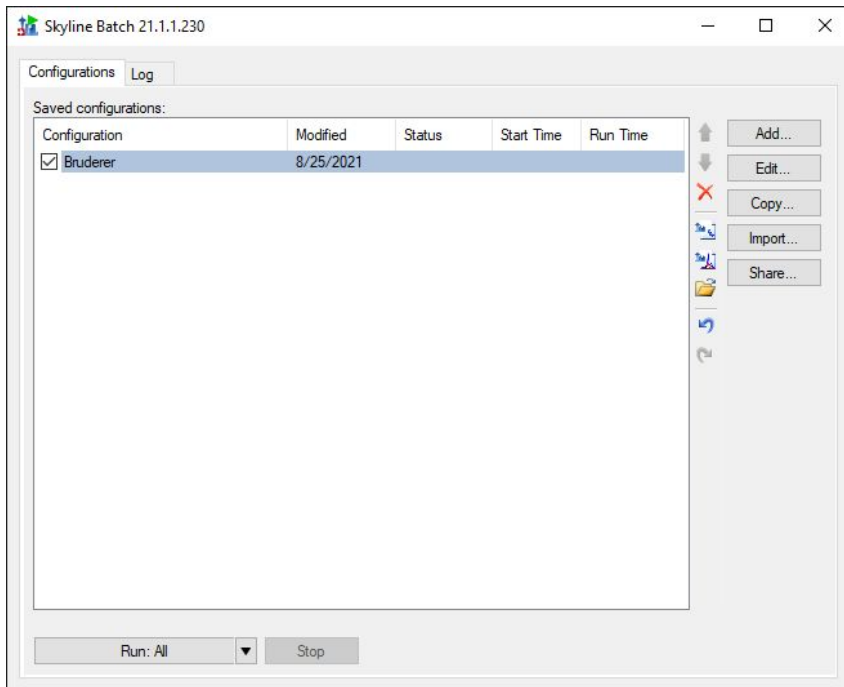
Skyline Batch 21.1.1.230

Configurations Log

Saved configurations:

| Configuration | Modified | Status | Start Time | Run Time |
|---|---|---|---|---|
| Bruderer | 8/25/2021 | | | |

Add...
Edit...
Copy...
Import...
Share...

Run: All
Stop